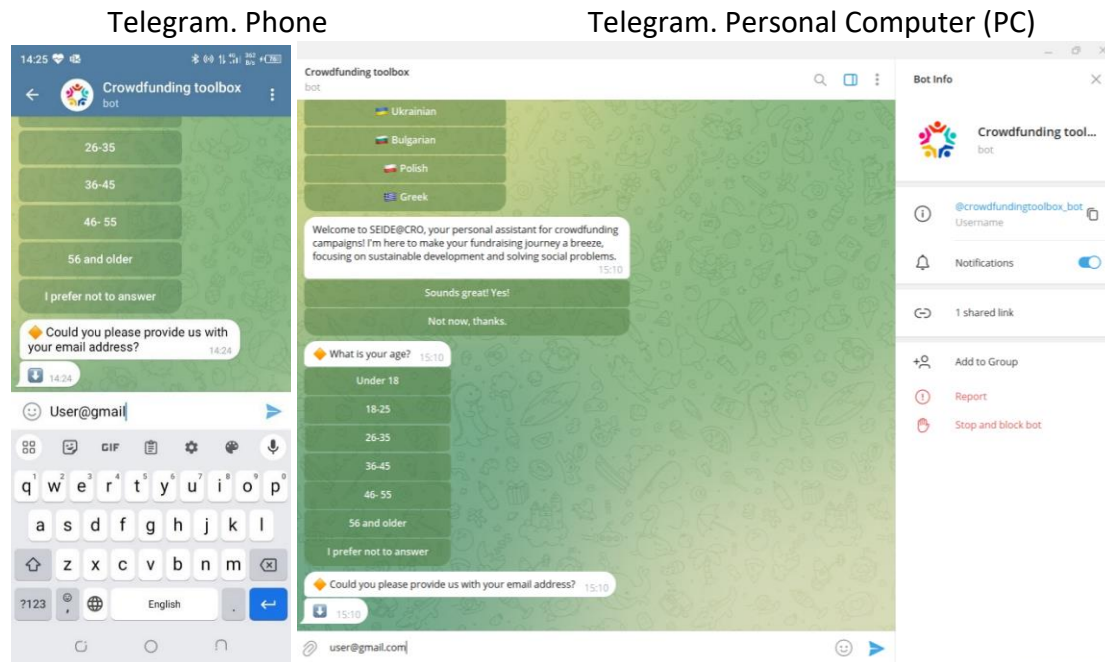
Telegram. Phone

14:25

Crowdfunding toolbox
bot

26-35

36-45

46- 55

56 and older

I prefer not to answer

Could you please provide us with your email address? 14:24

14:24

User@gmail

GIF

q w e r t y u i o p

a s d f g h j k l

z x c v b n m

?123 English

Telegram. Personal Computer (PC)

Crowdfunding toolbox
bot

Ukrainian

Bulgarian

Polish

Greek

Welcome to SEIDE@CRO, your personal assistant for crowdfunding campaigns! I'm here to make your fundraising journey a breeze, focusing on sustainable development and solving social problems. 15:10

Sounds great! Yes!

Not now, thanks.

What is your age? 15:10

Under 18

18-25

26-35

36-45

46- 55

56 and older

I prefer not to answer

Could you please provide us with your email address? 15:10

15:10

user@gmail.com

Bot Info

Crowdfunding tool...
bot

@crowdfundingtoolbox_bot
Username

Notifications

1 shared link

Add to Group

Report

Stop and block bot